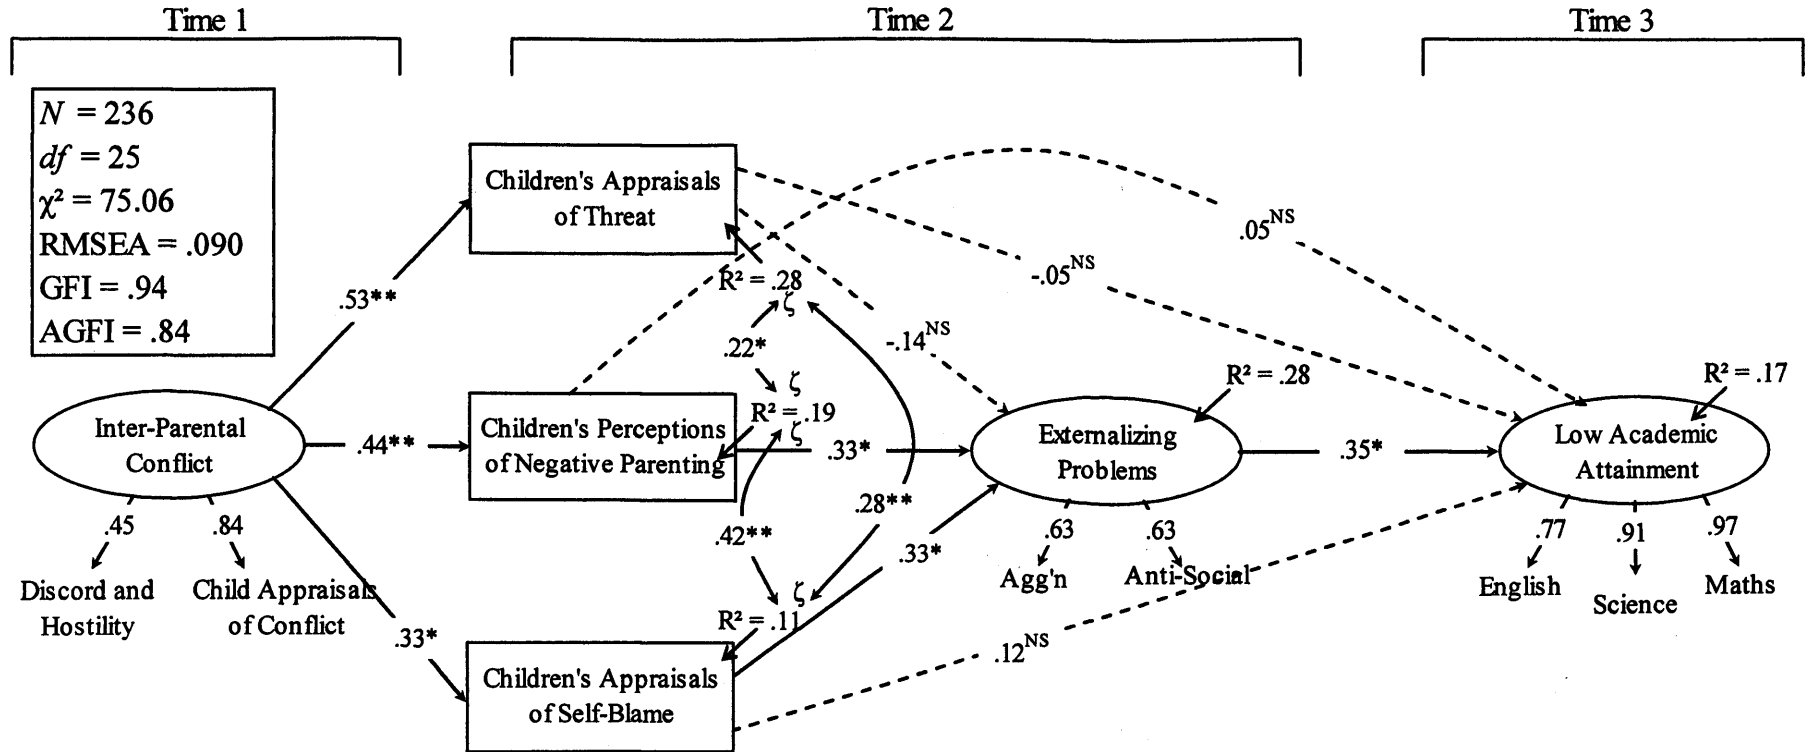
Time 1

Time 2

Time 3

$N = 236$
$df = 25$
$\chi^2 = 75.06$
RMSEA = .090
GFI = .94
AGFI = .84

Children's Appraisals of Threat

Children's Perceptions of Negative Parenting

Children's Appraisals of Self-Blame

Inter-Parental Conflict

Externalizing Problems

Low Academic Attainment

.53**

.44**

.33*

.45

.84

Discord and Hostility

Child Appraisals of Conflict

$R^2 = .28$

$\zeta$

.22*

$\zeta$

$R^2 = .19$

$\zeta$

.33*

.42**

.28**

$\zeta$

$R^2 = .11$

.33*

$-.14^{NS}$

$-.05^{NS}$

$.05^{NS}$

$.12^{NS}$

$R^2 = .28$

.35*

$R^2 = .17$

.63

.63

Agg'n

Anti-Social

.77

.91

.97

English

Science

Maths